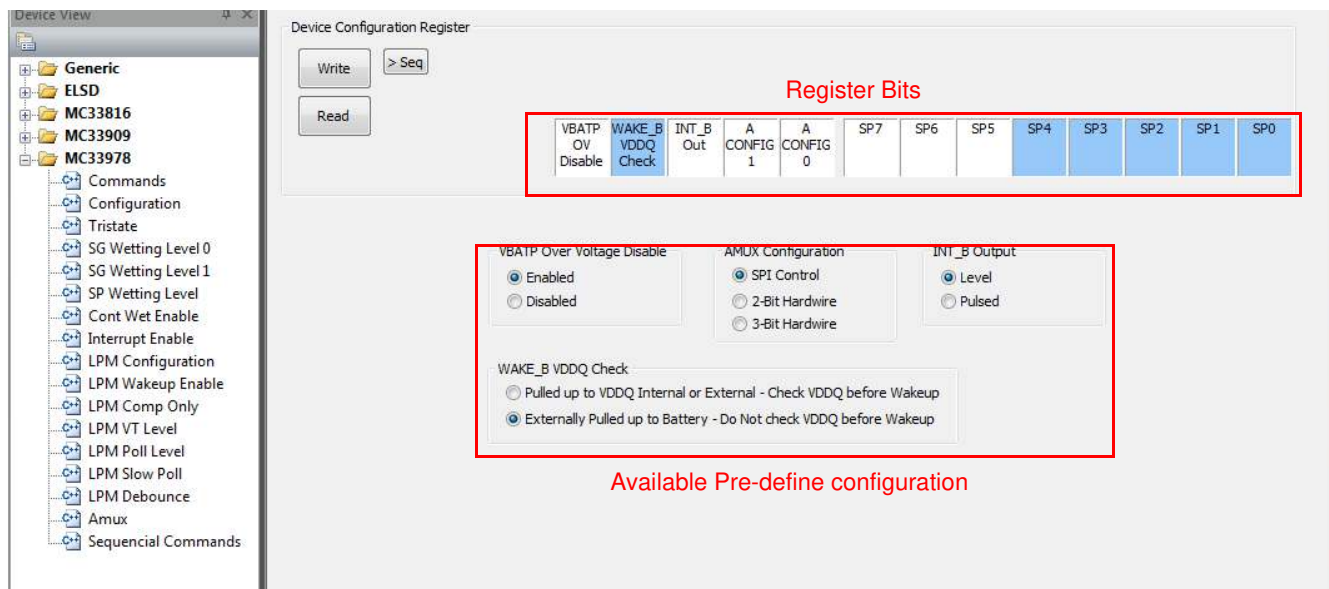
Device View

Generic
ELSD
MC33816
MC33909
MC33978
Commands
Configuration
Tristate
SG Wetting Level 0
SG Wetting Level 1
SP Wetting Level
Cont Wet Enable
Interrupt Enable
LPM Configuration
LPM Wakeup Enable
LPM Comp Only
LPM VT Level
LPM Poll Level
LPM Slow Poll
LPM Debounce
Amux
Sequencial Commands

Device Configuration Register

Write
> Seq
Read

Register Bits

| VBATP OV Disable | WAKE_B VDDQ Check | INT_B Out | A CONFIG 1 | A CONFIG 0 | SP7 | SP6 | SP5 | SP4 | SP3 | SP2 | SP1 | SP0 |
|---|---|---|---|---|---|---|---|---|---|---|---|---|

VBATP Over Voltage Disable
Enabled
Disabled

AMUX Configuration
SPI Control
2-Bit Hardwire
3-Bit Hardwire

INT_B Output
Level
Pulsed

WAKE_B VDDQ Check
Pulled up to VDDQ Internal or External - Check VDDQ before Wakeup
Externally Pulled up to Battery - Do Not check VDDQ before Wakeup

Available Pre-define configuration